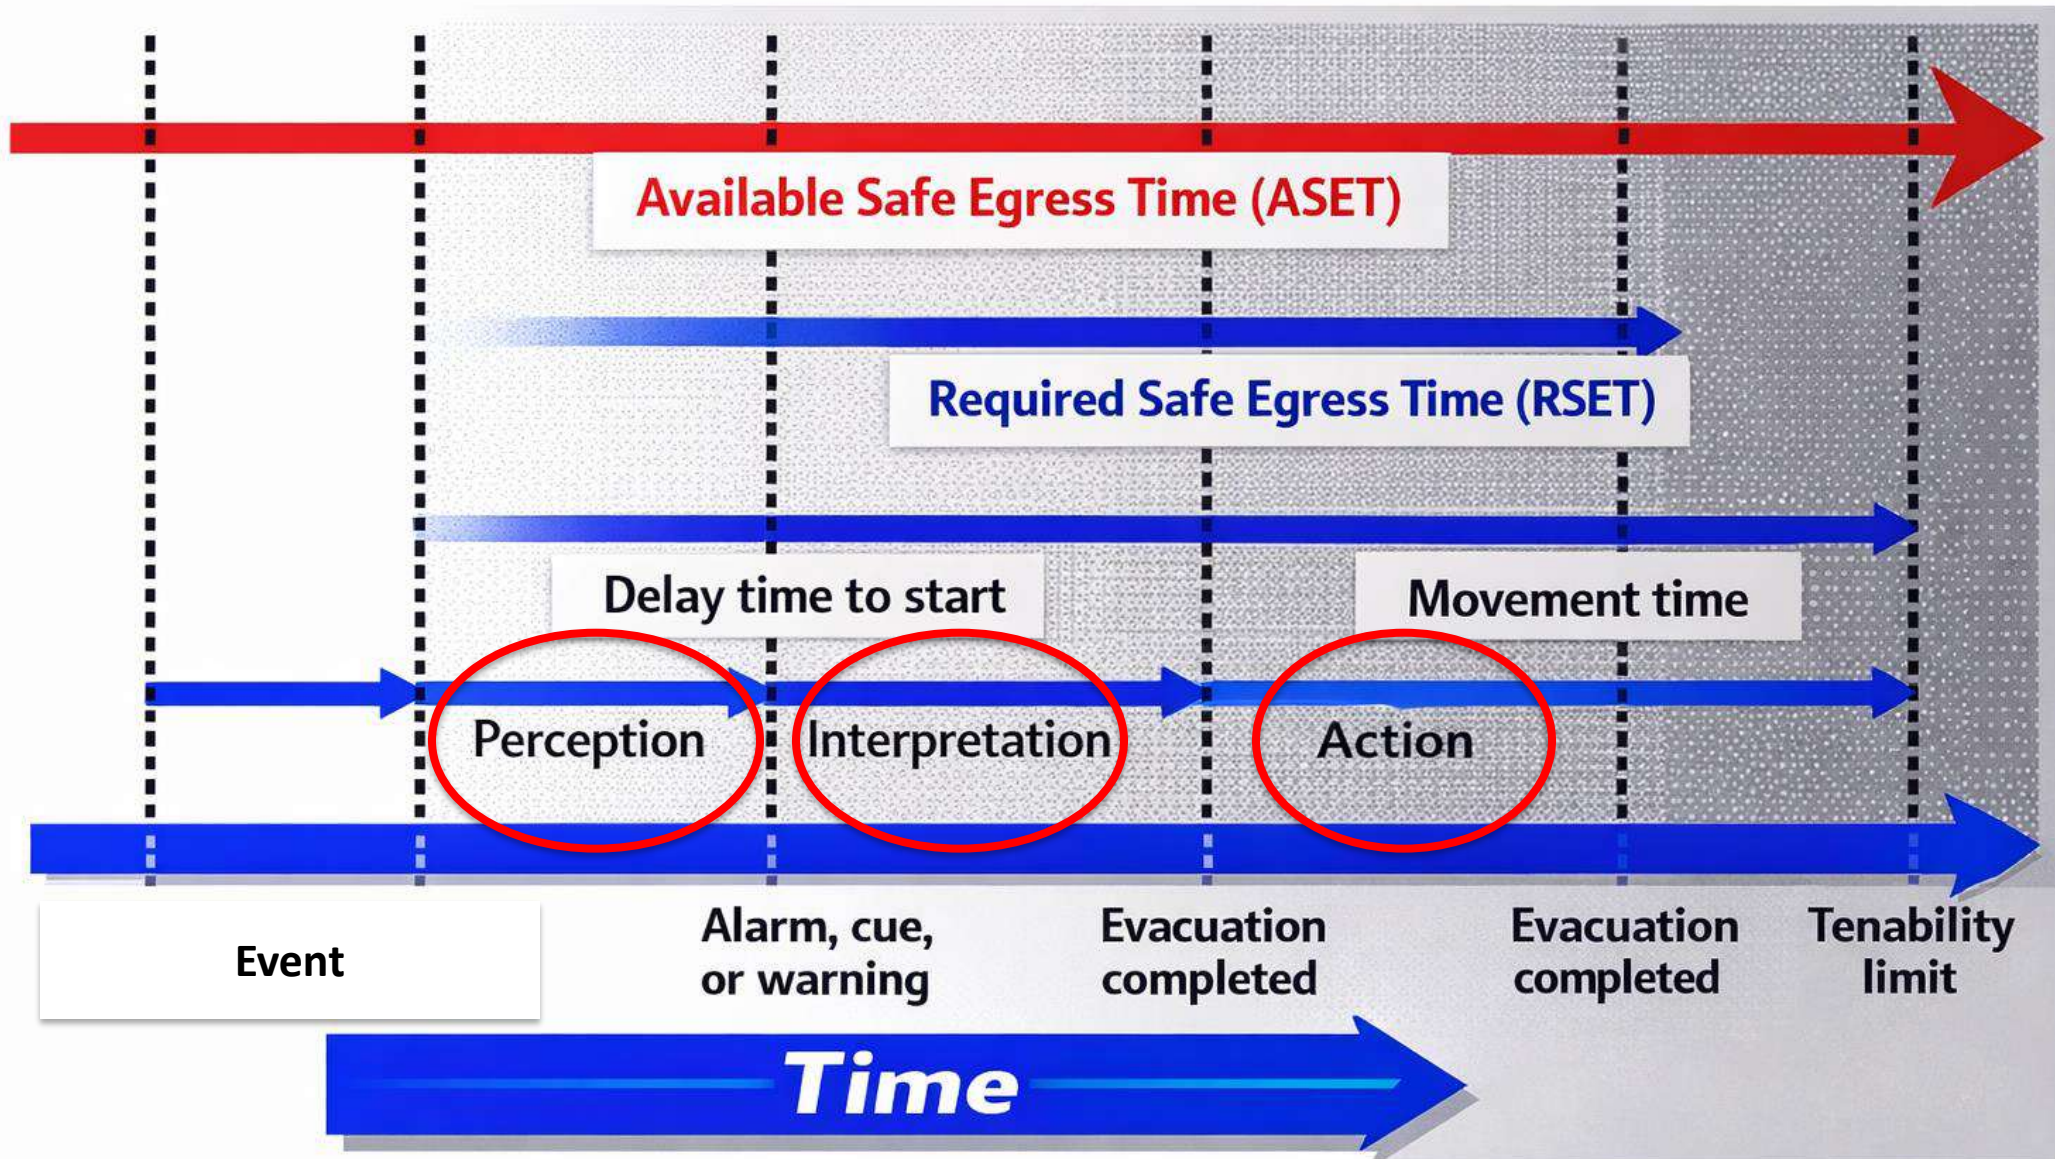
Available Safe Egress Time (ASET)

Required Safe Egress Time (RSET)

Delay time to start

Movement time

Perception

Interpretation

Action

Event

Alarm, cue, or warning

Evacuation completed

Evacuation completed

Tenability limit

Time